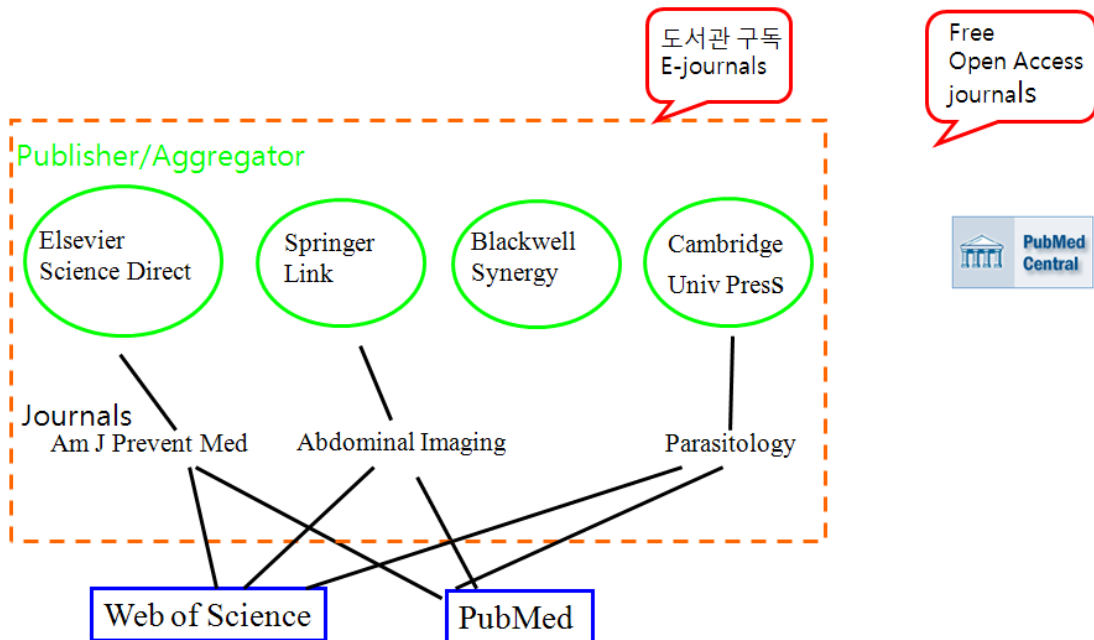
도서관 구독
E-journals

Free
Open Access
journals

Publisher/Aggregator

Elsevier
Science Direct

Springer
Link

Blackwell
Synergy

Cambridge
Univ PresS

PubMed
Central

Journals

Am J Prevent Med

Abdominal Imaging

Parasitology

Web of Science

PubMed